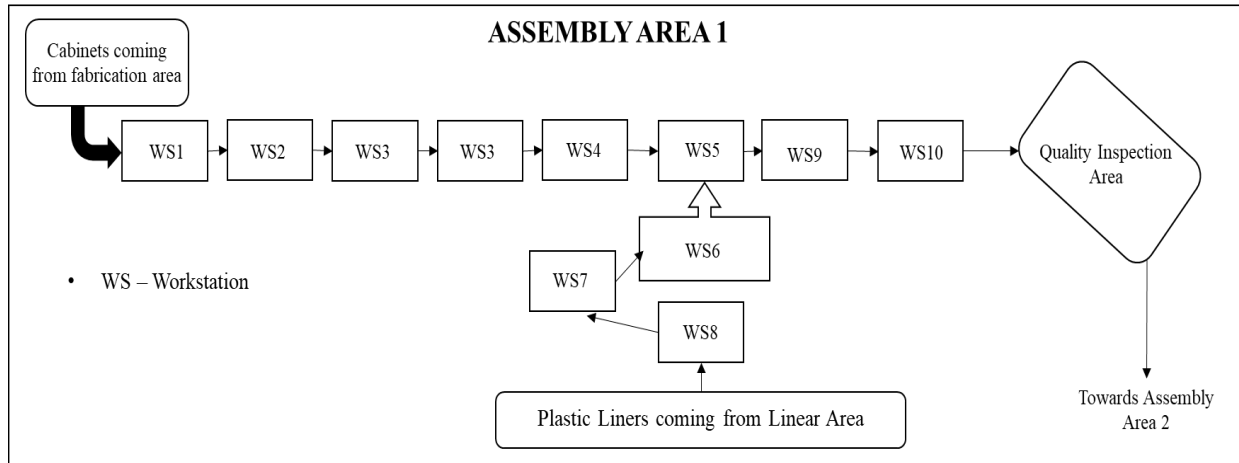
ASSEMBLY AREA 1

Cabinets coming from fabrication area

WS1

WS2

WS3

WS3

WS4

WS5

WS9

WS10

Quality Inspection Area

WS6

WS7

WS8

• WS – Workstation

Plastic Liners coming from Linear Area

Towards Assembly Area 2